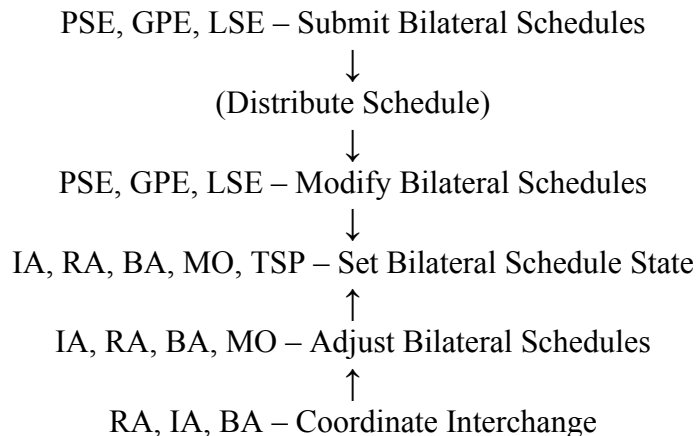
PSE, GPE, LSE – Submit Bilateral Schedules
↓
(Distribute Schedule)
↓
PSE, GPE, LSE – Modify Bilateral Schedules
↓
IA, RA, BA, MO, TSP – Set Bilateral Schedule State
↑
IA, RA, BA, MO – Adjust Bilateral Schedules
↑
RA, IA, BA – Coordinate Interchange